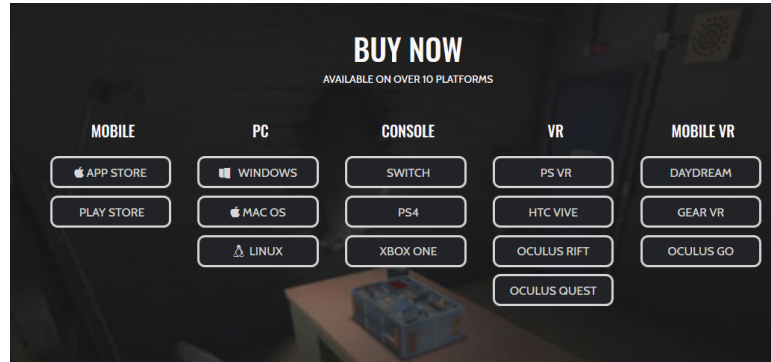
BUY NOW
AVAILABLE ON OVER 10 PLATFORMS

MOBILE
APP STORE
PLAY STORE

PC
WINDOWS
MAC OS
LINUX

CONSOLE
SWITCH
PS4
XBOX ONE

VR
PS VR
HTC VIVE
OCULUS RIFT
OCULUS QUEST

MOBILE VR
DAYDREAM
GEAR VR
OCULUS GO